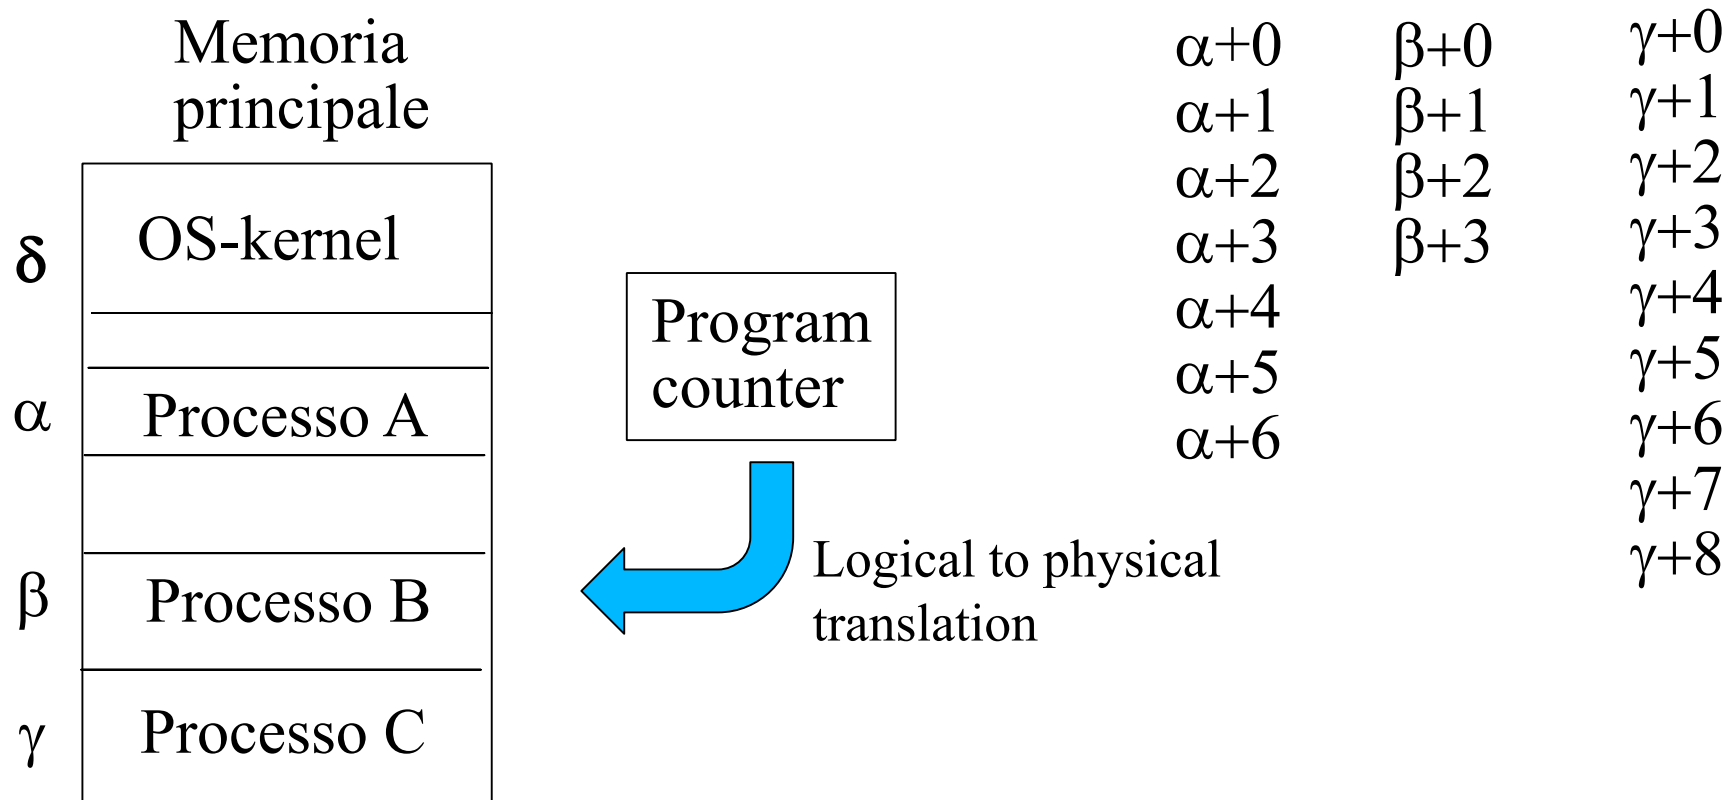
Memoria principale

$\delta$ OS-kernel

$\alpha$ Processo A

$\beta$ Processo B

$\gamma$ Processo C

Program counter

Logical to physical translation

$\alpha+0$
$\alpha+1$
$\alpha+2$
$\alpha+3$
$\alpha+4$
$\alpha+5$
$\alpha+6$

$\beta+0$
$\beta+1$
$\beta+2$
$\beta+3$

$\gamma+0$
$\gamma+1$
$\gamma+2$
$\gamma+3$
$\gamma+4$
$\gamma+5$
$\gamma+6$
$\gamma+7$
$\gamma+8$